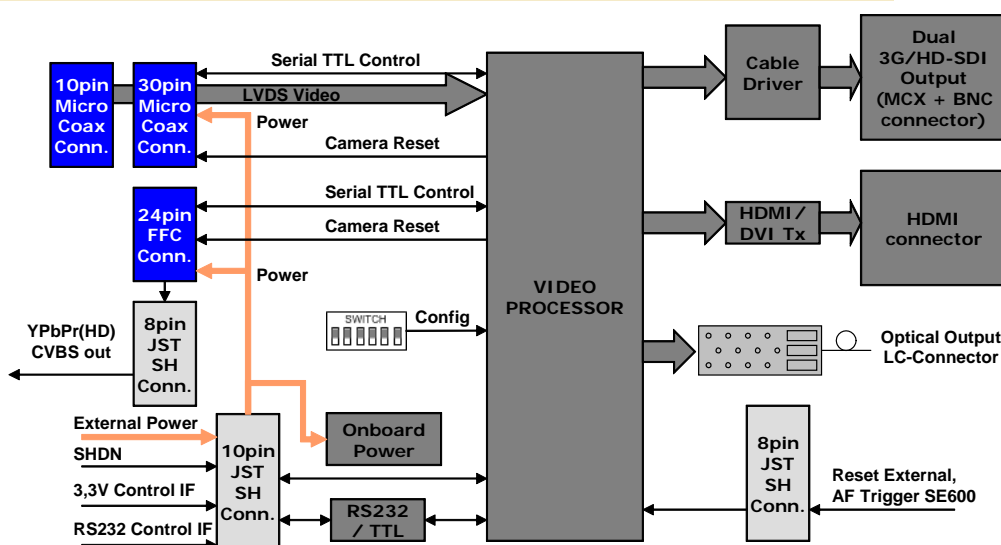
10pin Micro Coax Conn.

30pin Micro Coax Conn.

Serial TTL Control

LVDS Video

Power

Camera Reset

Cable Driver

Dual 3G/HD-SDI Output (MCX + BNC connector)

24pin FFC Conn.

Serial TTL Control

Camera Reset

Power

HDMI / DVI Tx

HDMI connector

VIDEO PROCESSOR

SWITCH

Config

YPbPr(HD) CVBS out

8pin JST SH Conn.

Optical Output LC-Connector

External Power

SHDN

3,3V Control IF

RS232 Control IF

10pin JST SH Conn.

Onboard Power

RS232 / TTL

8pin JST SH Conn.

Reset External, AF Trigger SE600